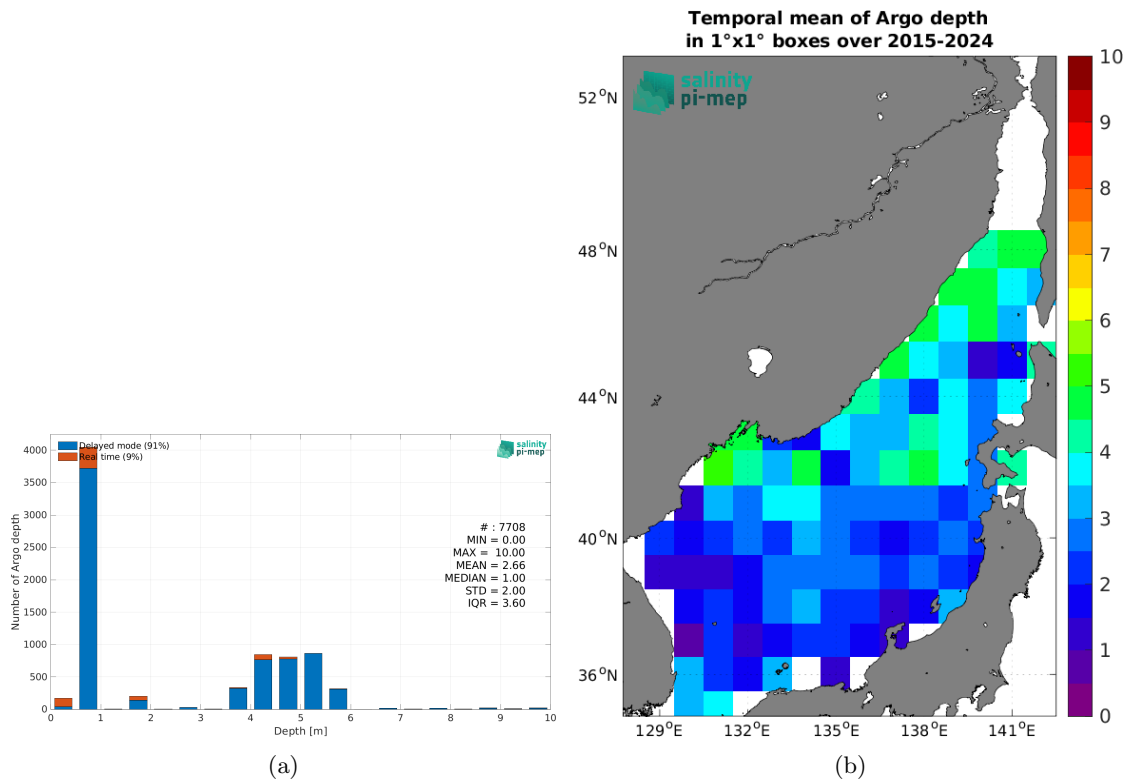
Delayed mode (91%)
Real time (9%)

salinity pi-mep

4000
3500
3000
2500
2000
1500
1000
500
0

Number of Argo depth

# : 7708
MIN = 0.00
MAX = 10.00
MEAN = 2.66
MEDIAN = 1.00
STD = 2.00
IQR = 3.60

0 1 2 3 4 5 6 7 8 9 10
Depth [m]

(a)

Temporal mean of Argo depth
in 1°x1° boxes over 2015-2024

salinity pi-mep

52$^o$N
48$^o$N
44$^o$N
40$^o$N
36$^o$N

129$^o$E 132$^o$E 135$^o$E 138$^o$E 141$^o$E

10
9
8
7
6
5
4
3
2
1
0

(b)